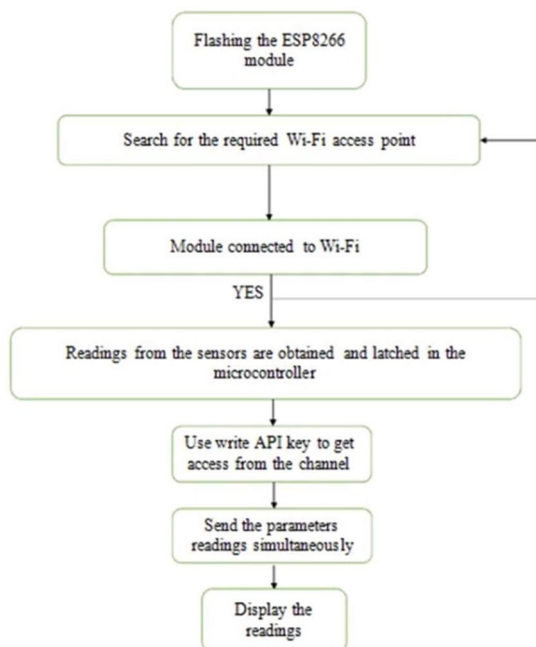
Flashing the ESP8266 module

Search for the required Wi-Fi access point

Module connected to Wi-Fi

YES

Readings from the sensors are obtained and latched in the microcontroller

Use write API key to get access from the channel

Send the parameters readings simultaneously

Display the readings